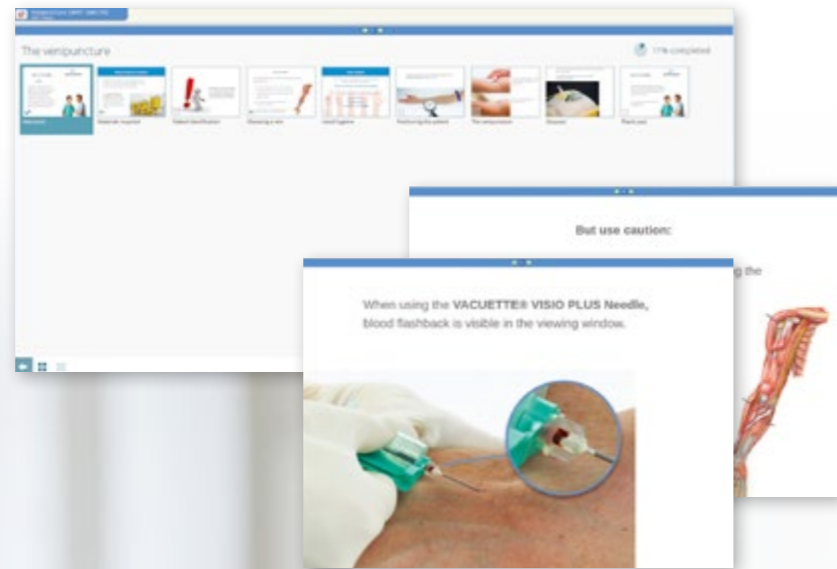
The venipuncture

11% completed

Welcome

Materials required

Patient identification

Choosing a vein

Hand hygiene

Positioning the patient

The venipuncture

Disposal

Thank you

But use caution:

g the

When using the VACUETTE® VISIO PLUS Needle, blood flashback is visible in the viewing window.